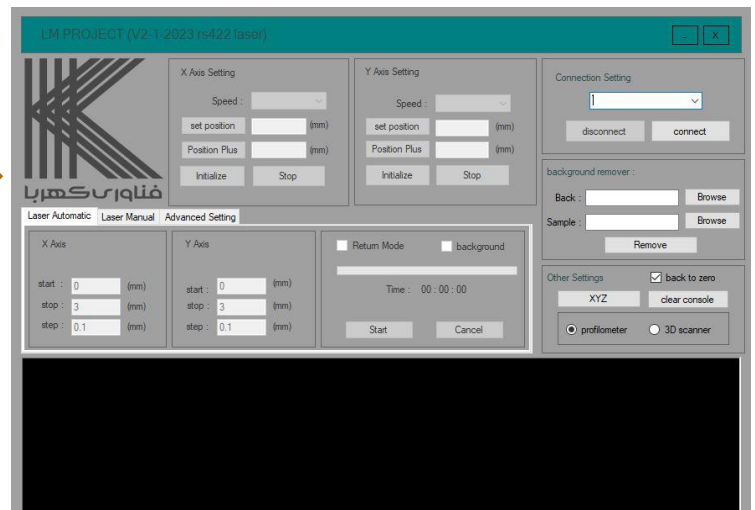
LM PROJECT (V2-1-2023 rs422 laser)

_ X

فناوری کهربا

X Axis Setting

Speed :

set position (mm)

Position Plus (mm)

Initialize Stop

Y Axis Setting

Speed :

set position (mm)

Position Plus (mm)

Initialize Stop

Connection Setting

disconnect connect

background remover :

Back : Browse

Sample : Browse

Remove

Laser Automatic Laser Manual Advanced Setting

X Axis

start : 0 (mm)

stop : 3 (mm)

step : 0.1 (mm)

Y Axis

start : 0 (mm)

stop : 3 (mm)

step : 0.1 (mm)

Return Mode background

Time : 00 : 00 : 00

Start Cancel

Other Settings back to zero

XYZ clear console

profilometer 3D scanner